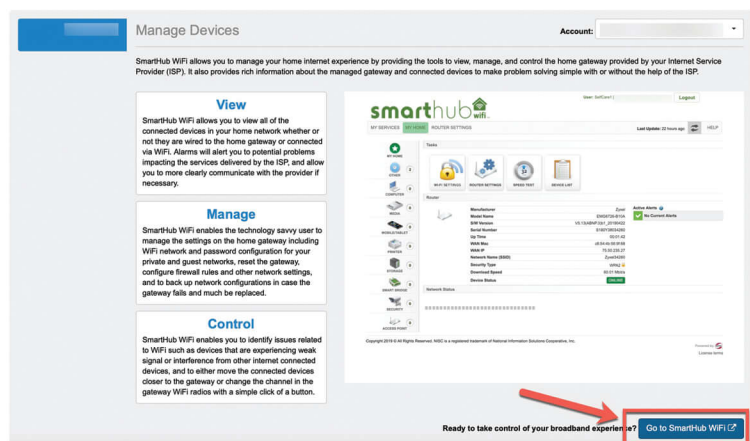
Manage Devices

Account:

SmartHub WiFi allows you to manage your home internet experience by providing the tools to view, manage, and control the home gateway provided by your Internet Service Provider (ISP). It also provides rich information about the managed gateway and connected devices to make problem solving simple with or without the help of the ISP.

View

SmartHub WiFi allows you to view all of the connected devices in your home network whether or not they are wired to the home gateway or connected via WiFi. Alarms will alert you to potential problems impacting the services delivered by the ISP, and allow you to more clearly communicate with the provider if necessary.

Manage

SmartHub WiFi enables the technology savvy user to manage the settings on the home gateway including WiFi network and password configuration for your private and guest networks, reset the gateway, configure firewall rules and other network settings, and to back up network configurations in case the gateway fails and much be replaced.

Control

SmartHub WiFi enables you to identify issues related to WiFi such as devices that are experiencing weak signal or interference from other internet connected devices, and to either move the connected devices closer to the gateway or change the channel in the gateway WiFi radios with a simple click of a button.

smarthub wifi

User: SelfCare1 | Logout

MY SERVICES | MY HOME | ROUTER SETTINGS

Last Update: 32 hours ago | HELP

MY HOME
OTHER
COMPUTER
MEDIA
MOBILE/TABLET
PRINTER
STORAGE
SMART DEVICE
SECURITY
ACCESS POINT

Tasks

WIFI SETTINGS | ROUTER SETTINGS | SPEED TEST | DEVICE LIST

Router

| Manufacturer | Zyxel |
|---|---|
| Model Name | EMG6726-B10A |
| S/W Version | V5.13(ABNP.0)b1_20180402 |
| Serial Number | S180Y38034260 |
| Up Time | 00:01:42 |
| WAN Mac | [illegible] |
| WAN IP | 75.92.230.27 |
| Network Name (SSID) | Zyxel34260 |
| Security Type | WPA2 |
| Download Speed | 60.01 Mbit/s |
| Device Status | ONLINE |

Active Alerts
No Current Alerts

Network Status

Copyright 2019 © All Rights Reserved. NISC is a registered trademark of National Information Solutions Cooperative, Inc.

Powered by
License terms

Ready to take control of your broadband experience?

Go to SmartHub WiFi